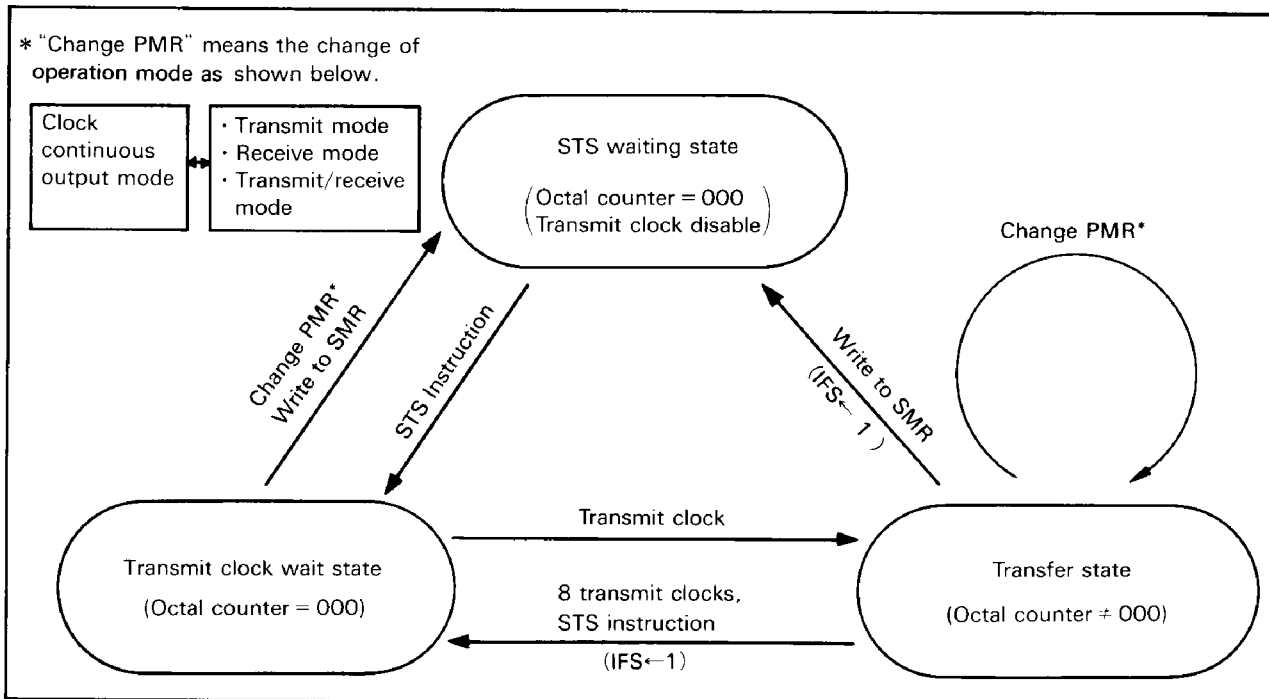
* "Change PMR" means the change of operation mode as shown below.

Clock continuous output mode

· Transmit mode
· Receive mode
· Transmit/receive mode

STS waiting state
(Octal counter = 000
Transmit clock disable)

Change PMR*

Change PMR*
Write to SMR

STS Instruction

Write to SMR
(IFS← 1)

Transmit clock wait state
(Octal counter = 000)

Transmit clock

8 transmit clocks,
STS instruction
(IFS←1)

Transfer state
(Octal counter ≠ 000)